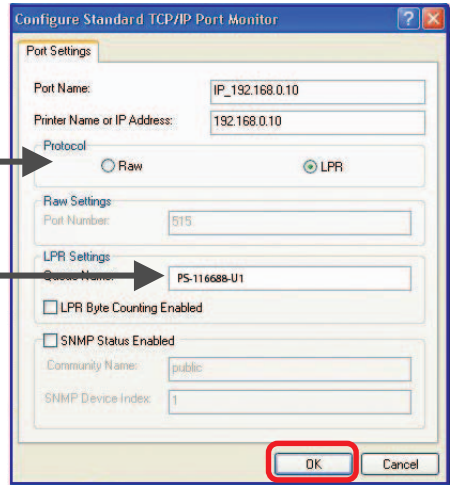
Configure Standard TCP/IP Port Monitor

Port Settings

Port Name: IP_192.168.0.10

Printer Name or IP Address: 192.168.0.10

Protocol

Raw

LPR

Raw Settings

Port Number: 515

LPR Settings

Queue Name: PS-116688-U1

LPR Byte Counting Enabled

SNMP Status Enabled

Community Name: public

SNMP Device Index: 1

OK

Cancel